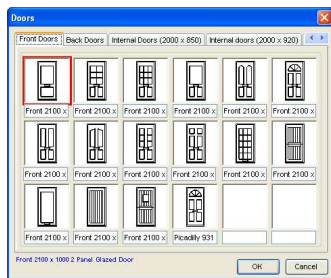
Doors

Front Doors | Back Doors | Internal Doors (2000 x 850) | Internal doors (2000 x 920)

Front 2100 x
Front 2100 x
Front 2100 x
Front 2100 x
Front 2100 x
Front 2100 x

Front 2100 x
Front 2100 x
Front 2100 x
Front 2100 x
Front 2100 x
Front 2100 x

Front 2100 x
Front 2100 x
Front 2100 x
Picadilly 931

Front 2100 x 1000 2 Panel Glazed Door

OK
Cancel